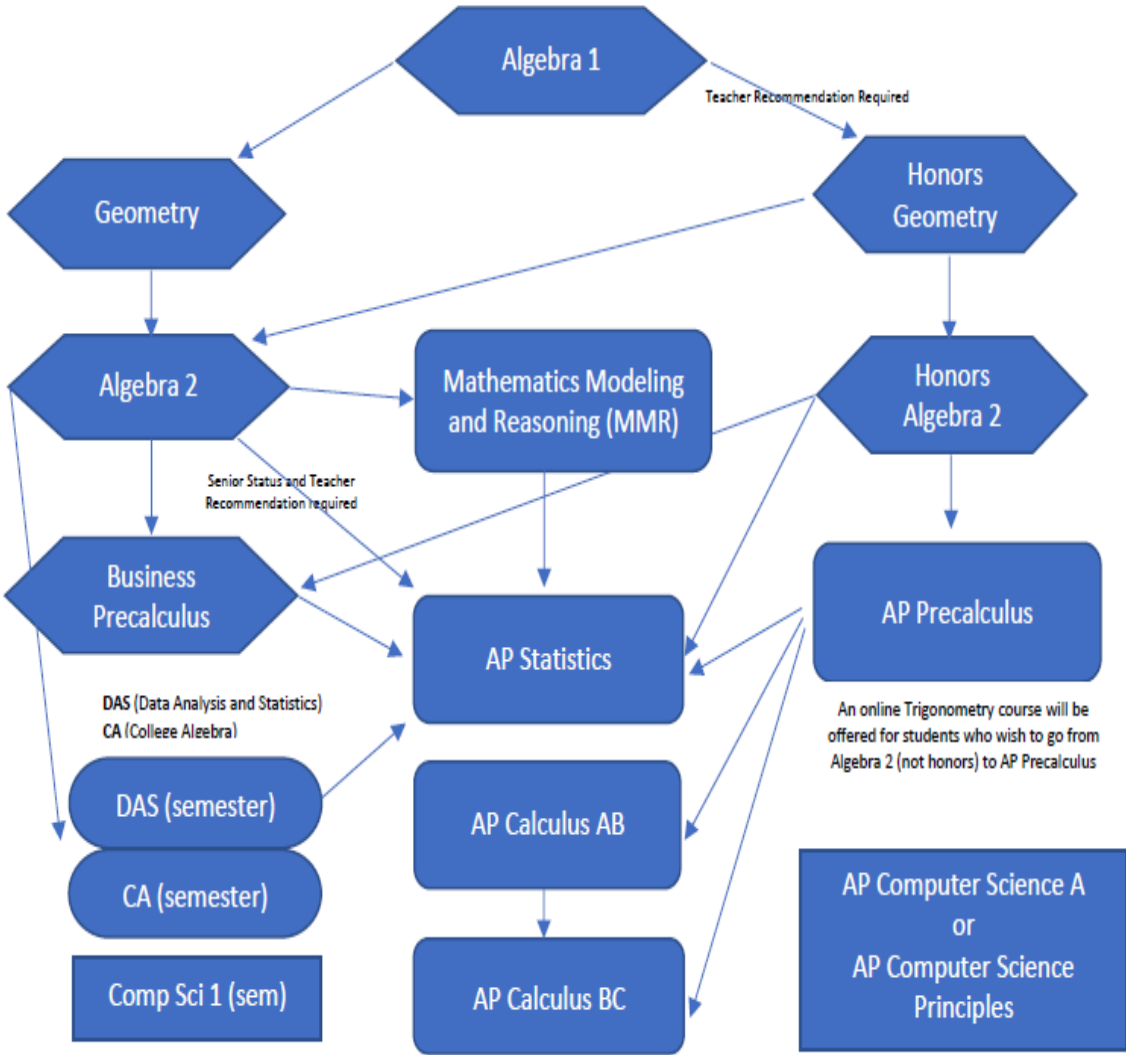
Algebra 1

Teacher Recommendation Required

Geometry

Honors Geometry

Algebra 2

Mathematics Modeling and Reasoning (MMR)

Honors Algebra 2

Senior Status and Teacher Recommendation required

Business Precalculus

AP Statistics

AP Precalculus

DAS (Data Analysis and Statistics)
CA (College Algebra)

An online Trigonometry course will be offered for students who wish to go from Algebra 2 (not honors) to AP Precalculus

DAS (semester)

CA (semester)

AP Calculus AB

AP Computer Science A
or
AP Computer Science Principles

Comp Sci 1 (sem)

AP Calculus BC